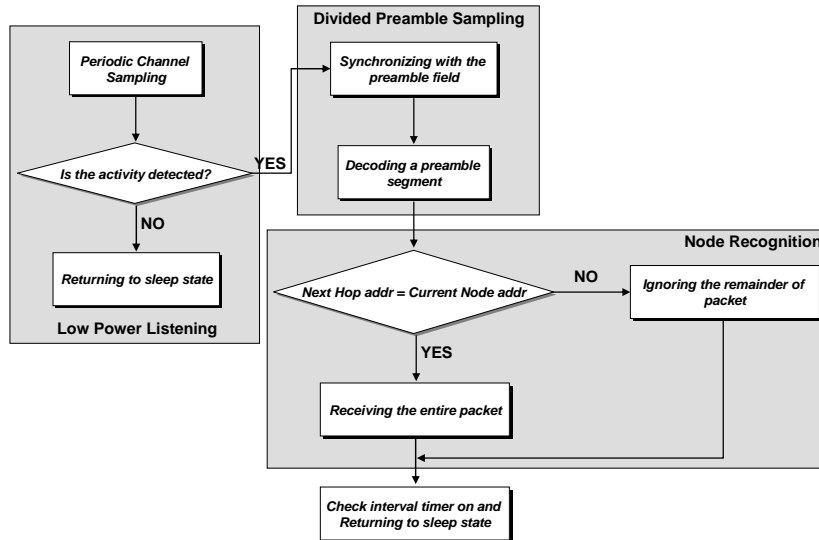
Periodic Channel Sampling

Is the activity detected?

NO

Returning to sleep state

Low Power Listening

YES

Divided Preamble Sampling

Synchronizing with the preamble field

Decoding a preamble segment

Node Recognition

Next Hop addr = Current Node addr

NO

Ignoring the remainder of packet

YES

Receiving the entire packet

Check interval timer on and Returning to sleep state